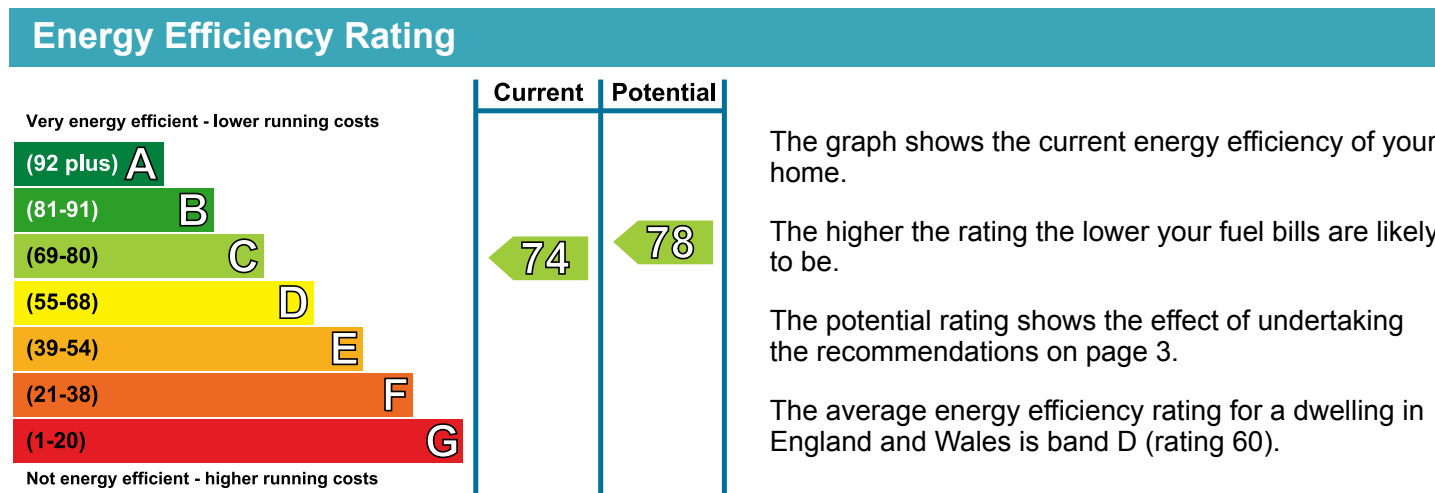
Energy Efficiency Rating

| | Current | Potential |
|---|---|---|
| Very energy efficient - lower running costs | | |
| (92 plus) A | | |
| (81-91) B | | |
| (69-80) C | 74 | 78 |
| (55-68) D | | |
| (39-54) E | | |
| (21-38) F | | |
| (1-20) G | | |
| Not energy efficient - higher running costs | | |

The graph shows the current energy efficiency of your home.

The higher the rating the lower your fuel bills are likely to be.

The potential rating shows the effect of undertaking the recommendations on page 3.

The average energy efficiency rating for a dwelling in England and Wales is band D (rating 60).